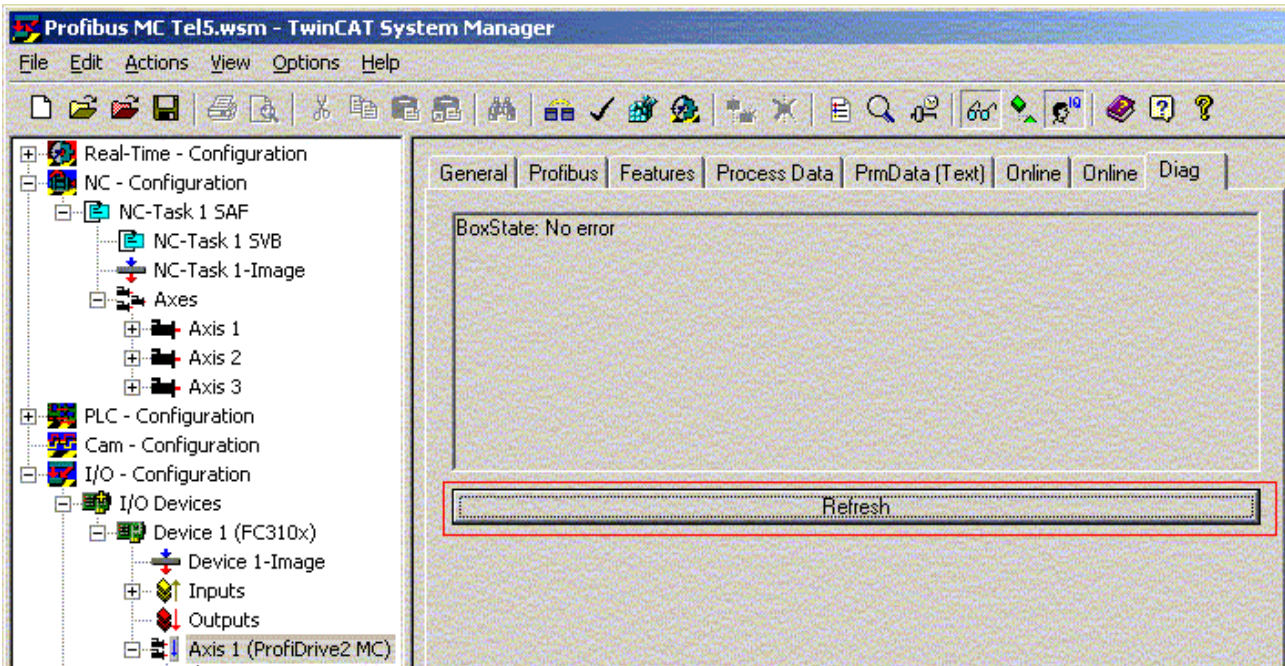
Profibus MC Tel5.wsm - TwinCAT System Manager

File Edit Actions View Options Help

Real-Time - Configuration
NC - Configuration
NC-Task 1 SAF
NC-Task 1 SVB
NC-Task 1-Image
Axes
Axis 1
Axis 2
Axis 3
PLC - Configuration
Cam - Configuration
I/O - Configuration
I/O Devices
Device 1 (FC310x)
Device 1-Image
Inputs
Outputs
Axis 1 (ProfiDrive2 MC)

General | Profibus | Features | Process Data | PrmData (Text) | Online | Online | Diag

BoxState: No error

Refresh